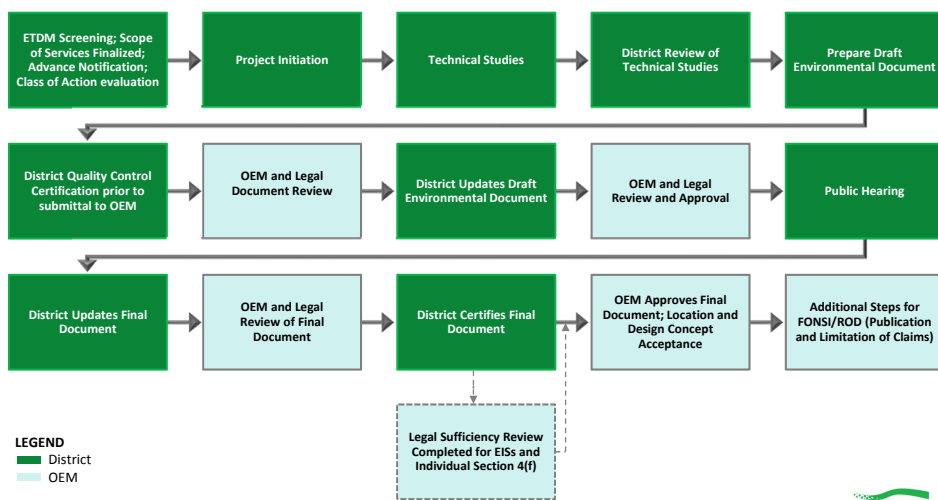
ETDM Screening; Scope of Services Finalized; Advance Notification; Class of Action evaluation

Project Initiation

Technical Studies

District Review of Technical Studies

Prepare Draft Environmental Document

District Quality Control Certification prior to submittal to OEM

OEM and Legal Document Review

District Updates Draft Environmental Document

OEM and Legal Review and Approval

Public Hearing

District Updates Final Document

OEM and Legal Review of Final Document

District Certifies Final Document

OEM Approves Final Document; Location and Design Concept Acceptance

Additional Steps for FONSI/ROD (Publication and Limitation of Claims)

Legal Sufficiency Review Completed for EISs and Individual Section 4(f)

LEGEND
District
OEM